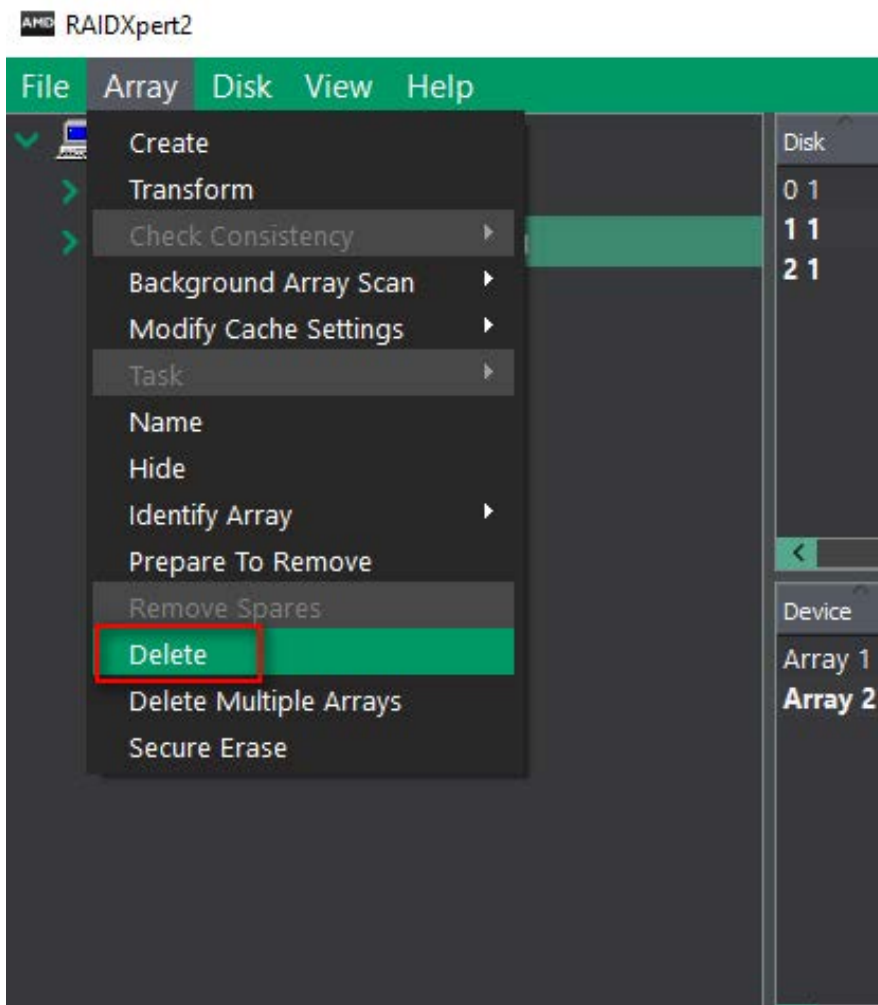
AMD RAIDXpert2

File Array Disk View Help

Create
Transform
Check Consistency
Background Array Scan
Modify Cache Settings
Task
Name
Hide
Identify Array
Prepare To Remove
Remove Spares
Delete
Delete Multiple Arrays
Secure Erase

Disk
0 1
1 1
2 1

Device
Array 1
Array 2